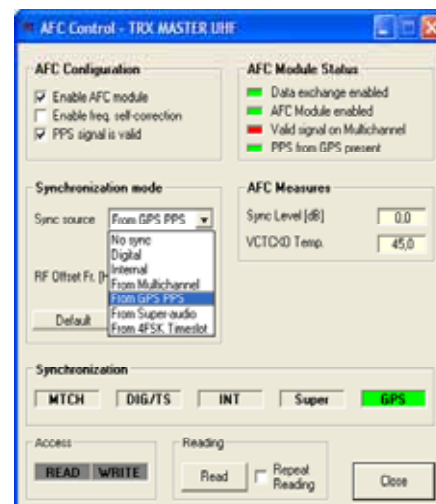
AFC Control - TRX MASTER UHF

AFC Configuration

Enable AFC module

Enable freq. self-correction

PPS signal is valid

AFC Module Status

Data exchange enabled

AFC Module enabled

Valid signal on Multichannel

PPS from GPS present

Synchronization mode

Sync source From GPS PPS

No sync
Digital
Internal
From Multichannel
From GPS PPS
From Super-audio
From 4FSK Timeslot

RF Offset Fr. [H

Default

AFC Measures

Sync Level [dB] 0,0

VCTCXO Temp. 45,0

Synchronization

MTCH DIG/TS INT Super GPS

Access

READ WRITE

Reading

Read

Repeat Reading

Close